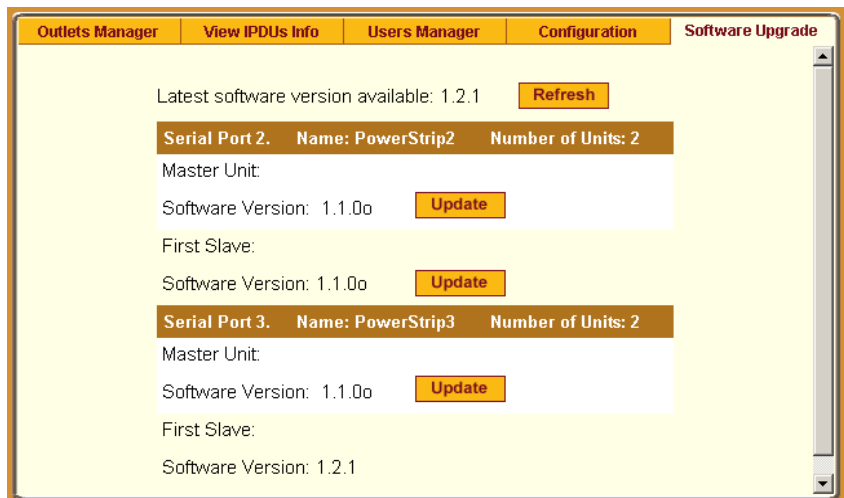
Outlets Manager | View IPDUs Info | Users Manager | Configuration | Software Upgrade

Latest software version available: 1.2.1 Refresh

Serial Port 2. Name: PowerStrip2 Number of Units: 2

Master Unit:

Software Version: 1.1.0o Update

First Slave:

Software Version: 1.1.0o Update

Serial Port 3. Name: PowerStrip3 Number of Units: 2

Master Unit:

Software Version: 1.1.0o Update

First Slave:

Software Version: 1.2.1